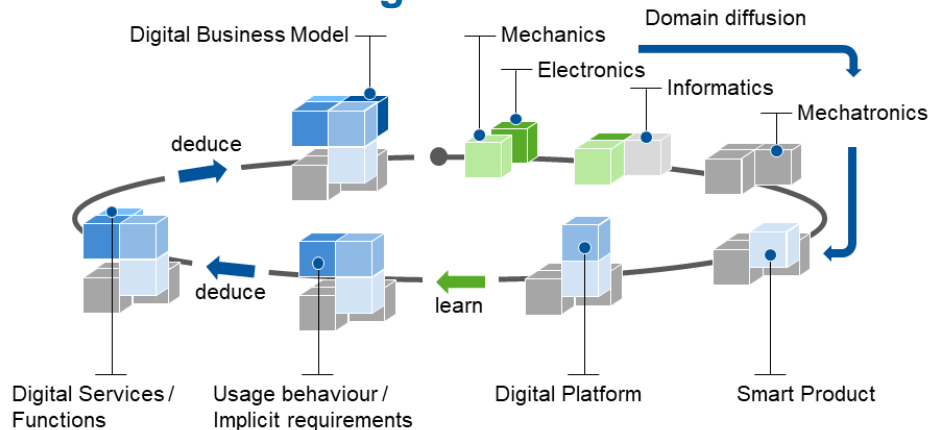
Digital Business Model

Mechanics

Domain diffusion

Electronics

Informatics

Mechatronics

deduce

deduce

learn

Digital Services / Functions

Usage behaviour / Implicit requirements

Digital Platform

Smart Product